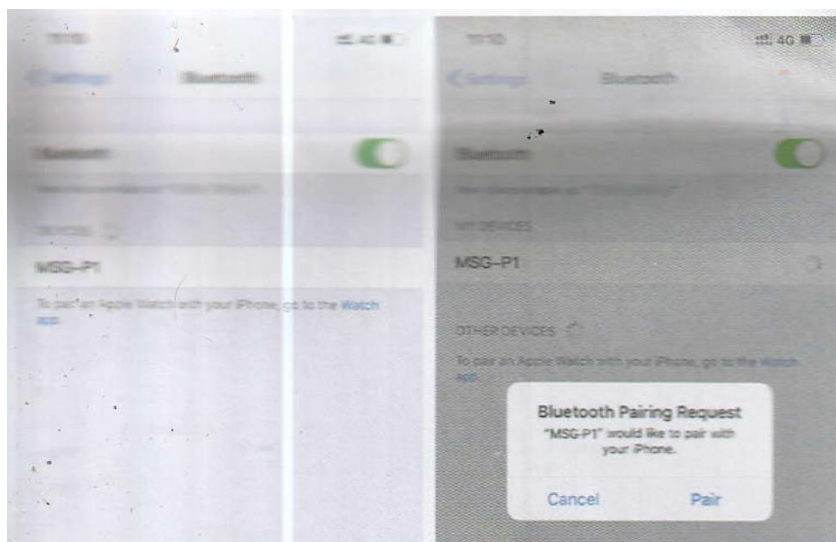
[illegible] 4G

Settings Bluetooth

Bluetooth

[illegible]

DEVICES

MSG-P1

To pair an Apple Watch with your iPhone, go to the Watch app.

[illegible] 4G

Settings Bluetooth

Bluetooth

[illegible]

MY DEVICES

MSG-P1

OTHER DEVICES

To pair an Apple Watch with your iPhone, go to the Watch app.

Bluetooth Pairing Request
"MSG-P1" would like to pair with your iPhone.

Cancel Pair